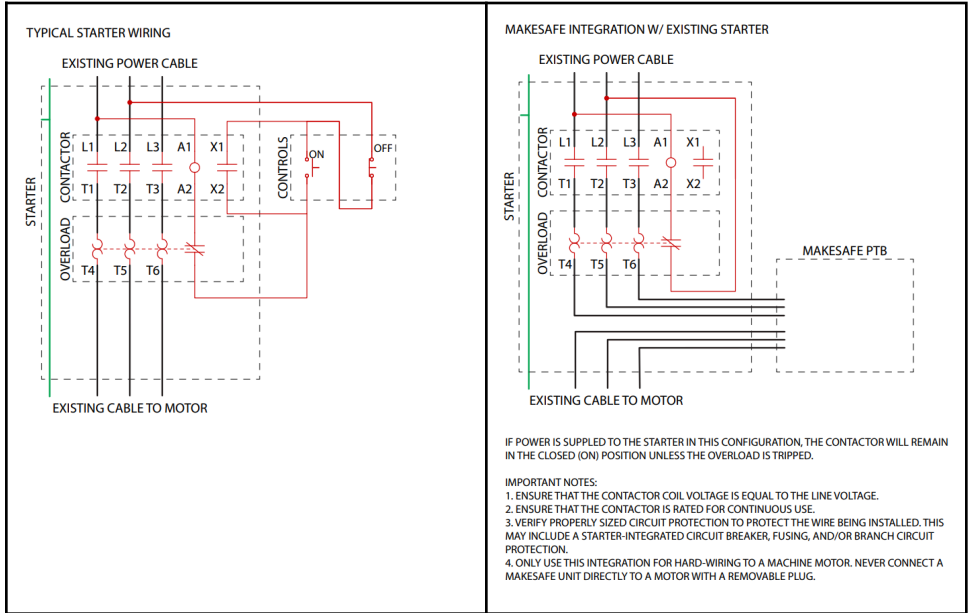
TYPICAL STARTER WIRING

EXISTING POWER CABLE

STARTER

CONTACTOR

L1 L2 L3 A1 X1

T1 T2 T3 A2 X2

CONTROLS

ON

OFF

OVERLOAD

T4 T5 T6

EXISTING CABLE TO MOTOR

MAKESAFE INTEGRATION W/ EXISTING STARTER

EXISTING POWER CABLE

STARTER

CONTACTOR

L1 L2 L3 A1 X1

T1 T2 T3 A2 X2

OVERLOAD

T4 T5 T6

MAKESAFE PTB

EXISTING CABLE TO MOTOR

IF POWER IS SUPPLED TO THE STARTER IN THIS CONFIGURATION, THE CONTACTOR WILL REMAIN IN THE CLOSED (ON) POSITION UNLESS THE OVERLOAD IS TRIPPED.

IMPORTANT NOTES:
1. ENSURE THAT THE CONTACTOR COIL VOLTAGE IS EQUAL TO THE LINE VOLTAGE.
2. ENSURE THAT THE CONTACTOR IS RATED FOR CONTINUOUS USE.
3. VERIFY PROPERLY SIZED CIRCUIT PROTECTION TO PROTECT THE WIRE BEING INSTALLED. THIS MAY INCLUDE A STARTER-INTEGRATED CIRCUIT BREAKER, FUSING, AND/OR BRANCH CIRCUIT PROTECTION.
4. ONLY USE THIS INTEGRATION FOR HARD-WIRING TO A MACHINE MOTOR. NEVER CONNECT A MAKESAFE UNIT DIRECTLY TO A MOTOR WITH A REMOVABLE PLUG.